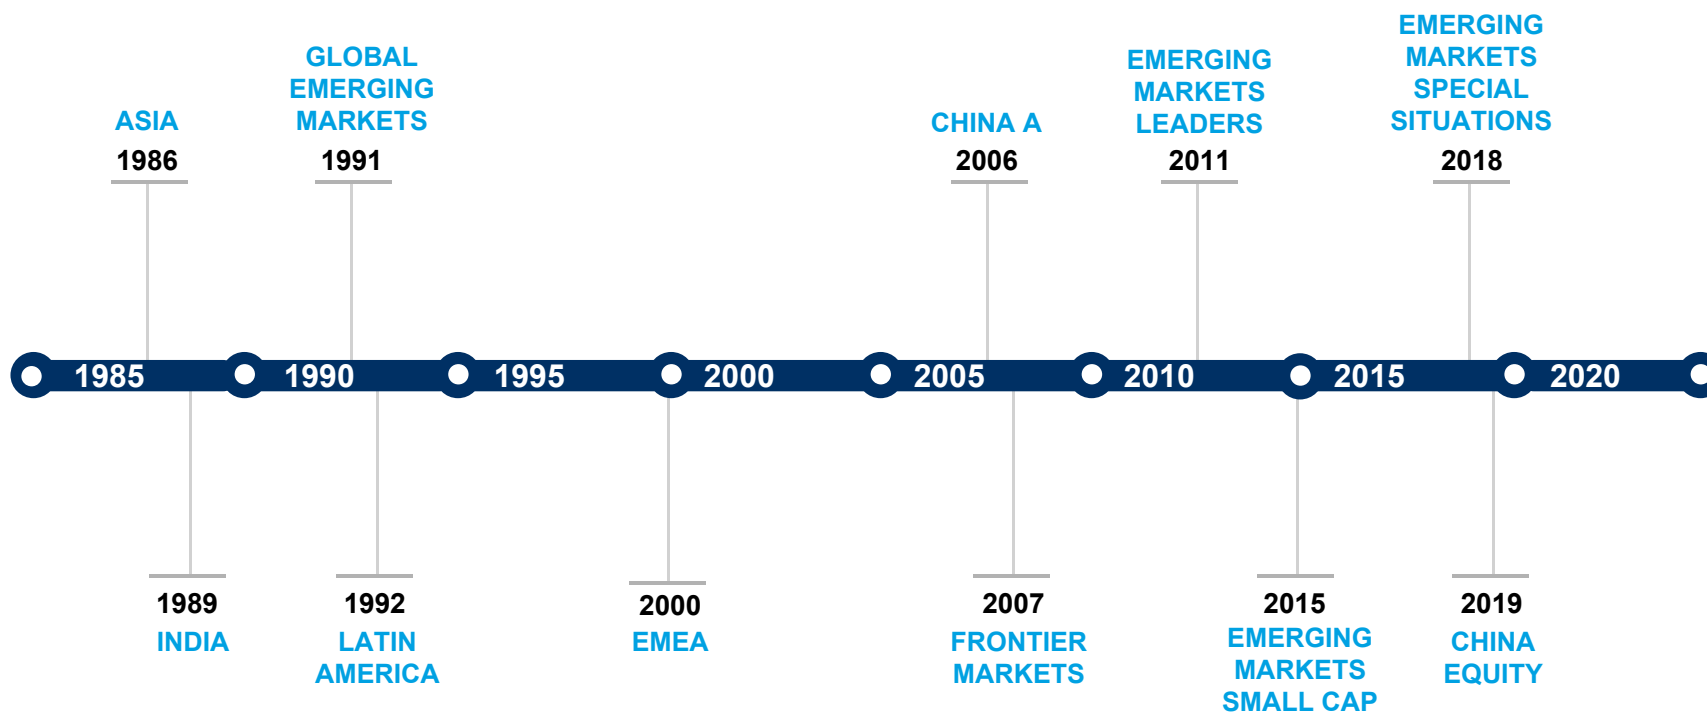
ASIA
1986

GLOBAL EMERGING MARKETS
1991

CHINA A
2006

EMERGING MARKETS LEADERS
2011

EMERGING MARKETS SPECIAL SITUATIONS
2018

1985 1990 1995 2000 2005 2010 2015 2020

1989
INDIA

1992
LATIN AMERICA

2000
EMEA

2007
FRONTIER MARKETS

2015
EMERGING MARKETS SMALL CAP

2019
CHINA EQUITY